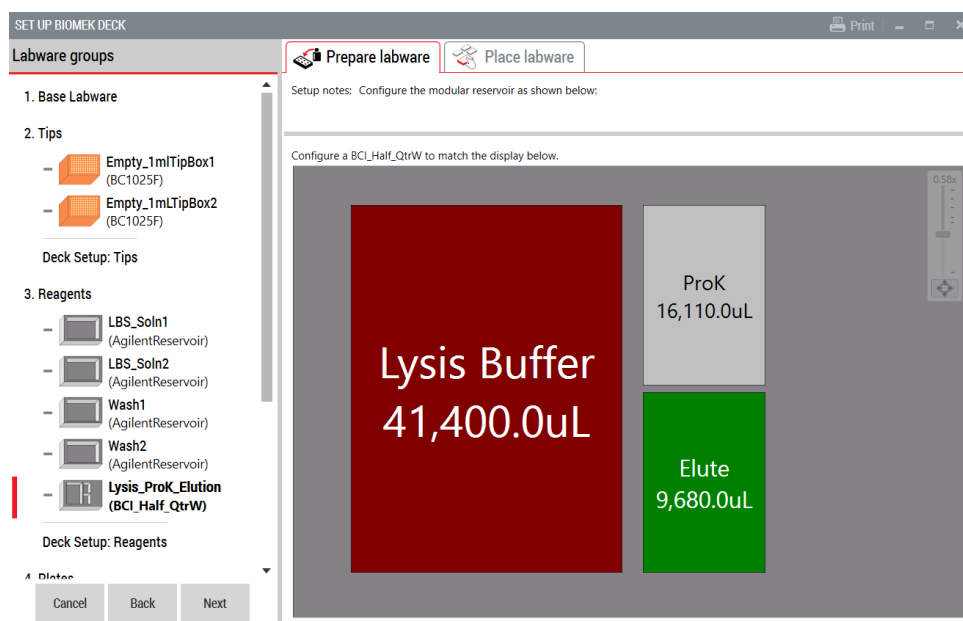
SET UP BIOMEK DECK

Print

Labware groups

1. Base Labware

2. Tips

Empty_1mlTipBox1
(BC1025F)

Empty_1mLTipBox2
(BC1025F)

Deck Setup: Tips

3. Reagents

LBS_Soln1
(AgilentReservoir)

LBS_Soln2
(AgilentReservoir)

Wash1
(AgilentReservoir)

Wash2
(AgilentReservoir)

Lysis_ProK_Elution
(BCI_Half_QtrW)

Deck Setup: Reagents

4. Plates

Cancel Back Next

Prepare labware Place labware

Setup notes: Configure the modular reservoir as shown below:

Configure a BCI_Half_QtrW to match the display below.

0.58x

Lysis Buffer
41,400.0uL

ProK
16,110.0uL

Elute
9,680.0uL